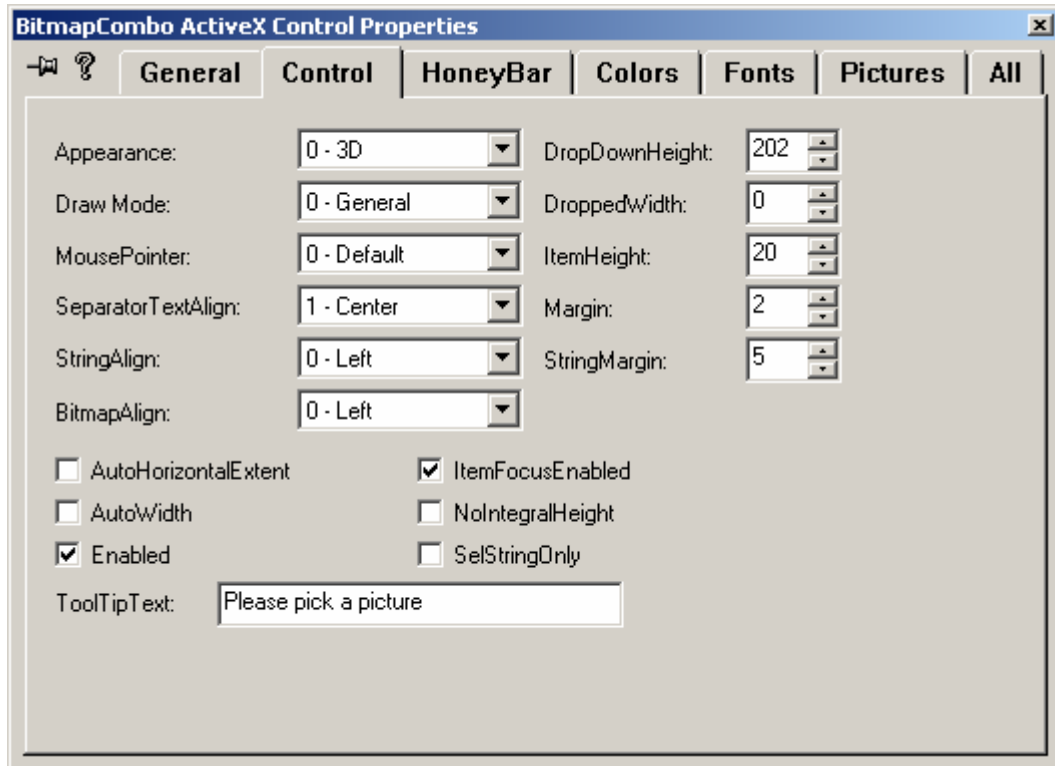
BitmapCombo ActiveX Control Properties

General | Control | HoneyBar | Colors | Fonts | Pictures | All

Appearance: 0 - 3D
Draw Mode: 0 - General
MousePointer: 0 - Default
SeparatorTextAlign: 1 - Center
StringAlign: 0 - Left
BitmapAlign: 0 - Left

DropDownHeight: 202
DroppedWidth: 0
ItemHeight: 20
Margin: 2
StringMargin: 5

AutoHorizontalExtent
AutoWidth
Enabled
ItemFocusEnabled
NoIntegralHeight
SelStringOnly

ToolTipText: Please pick a picture